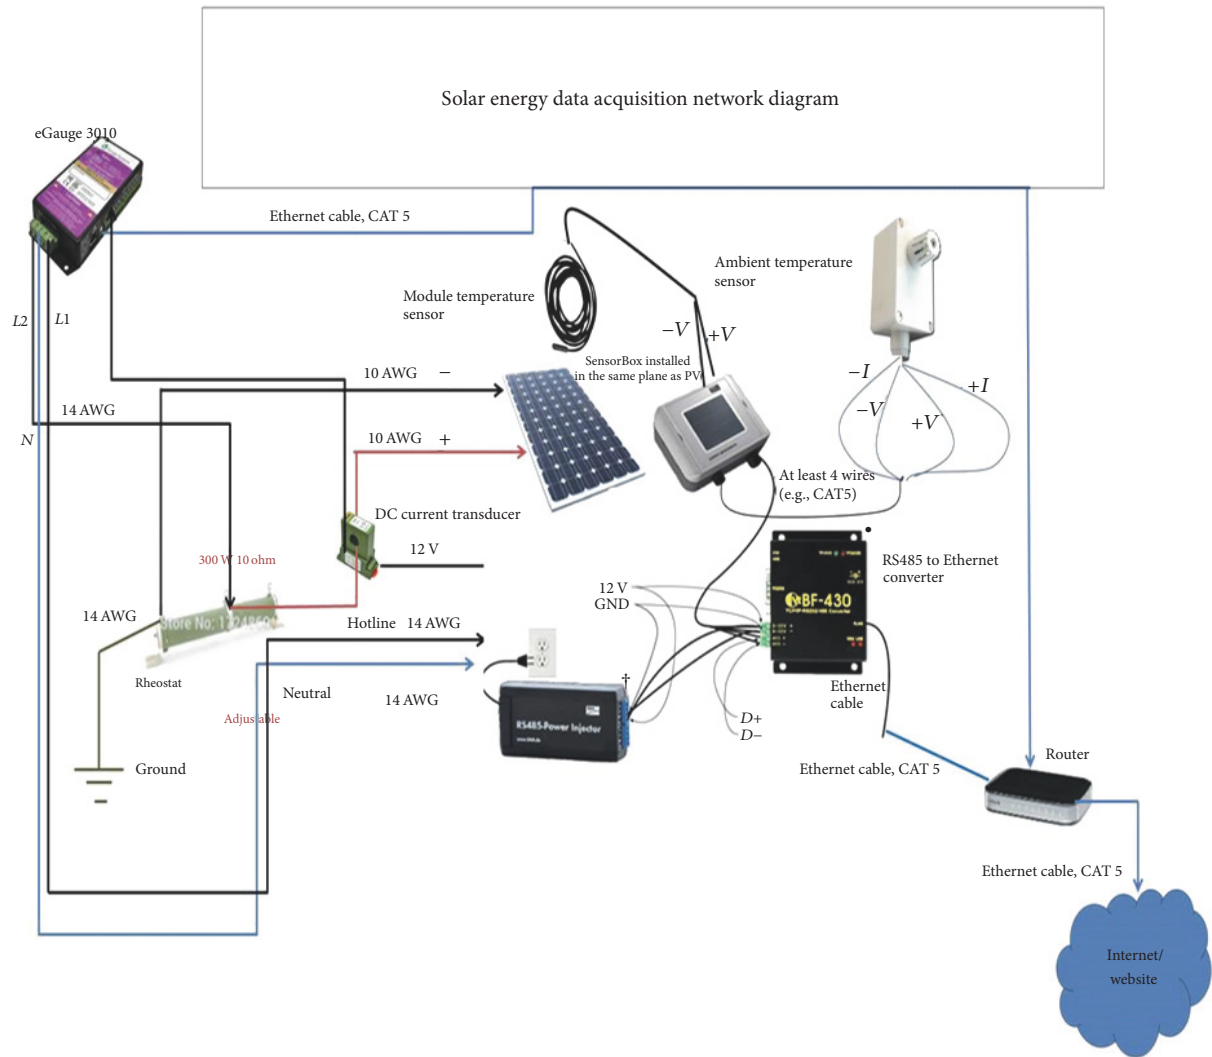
Solar energy data acquisition network diagram

eGauge 3010

Ethernet cable, CAT 5

Ambient temperature sensor

Module temperature sensor

$-V$ $+V$

SensorBox installed in the same plane as PV

$-I$ $+I$

$-V$ $+V$

L2 L1

10 AWG −

14 AWG

N

10 AWG +

At least 4 wires (e.g., CAT5)

DC current transducer

12 V

300 W 10 ohm

RS485 to Ethernet converter

BF-430

12 V

GND

14 AWG

Store No: 1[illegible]

Hotline 14 AWG

Rheostat

Neutral

14 AWG

Ethernet cable

Adjustable

RS485-Power Injector

D+

D−

Ground

Ethernet cable, CAT 5

Router

Ethernet cable, CAT 5

Internet/ website